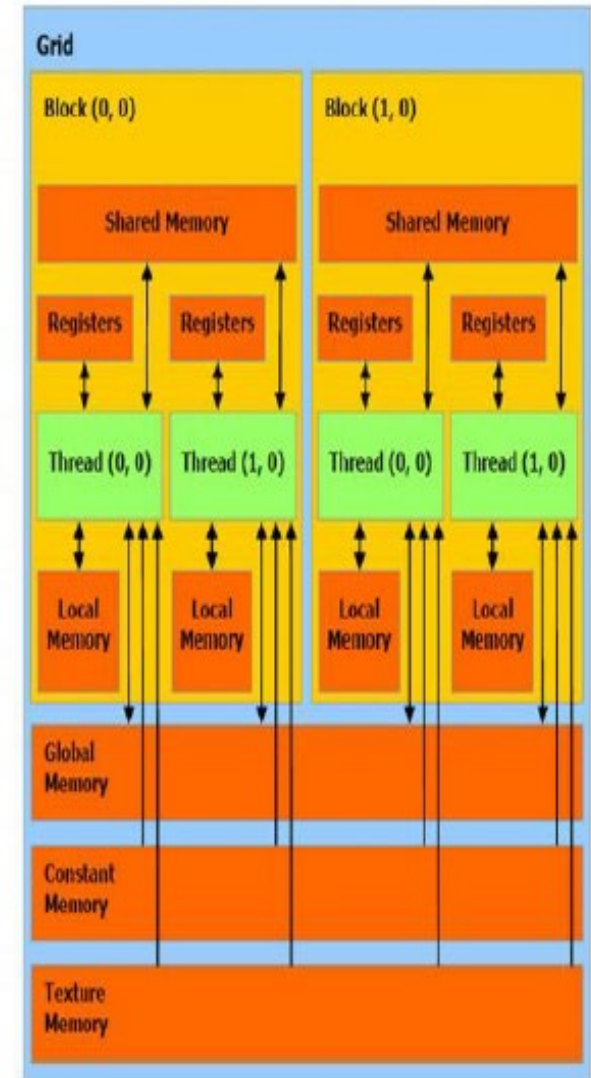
Grid

Block (0, 0)

Shared Memory

Registers

Registers

Thread (0, 0)

Thread (1, 0)

Local Memory

Local Memory

Block (1, 0)

Shared Memory

Registers

Registers

Thread (0, 0)

Thread (1, 0)

Local Memory

Local Memory

Global Memory

Constant Memory

Texture Memory